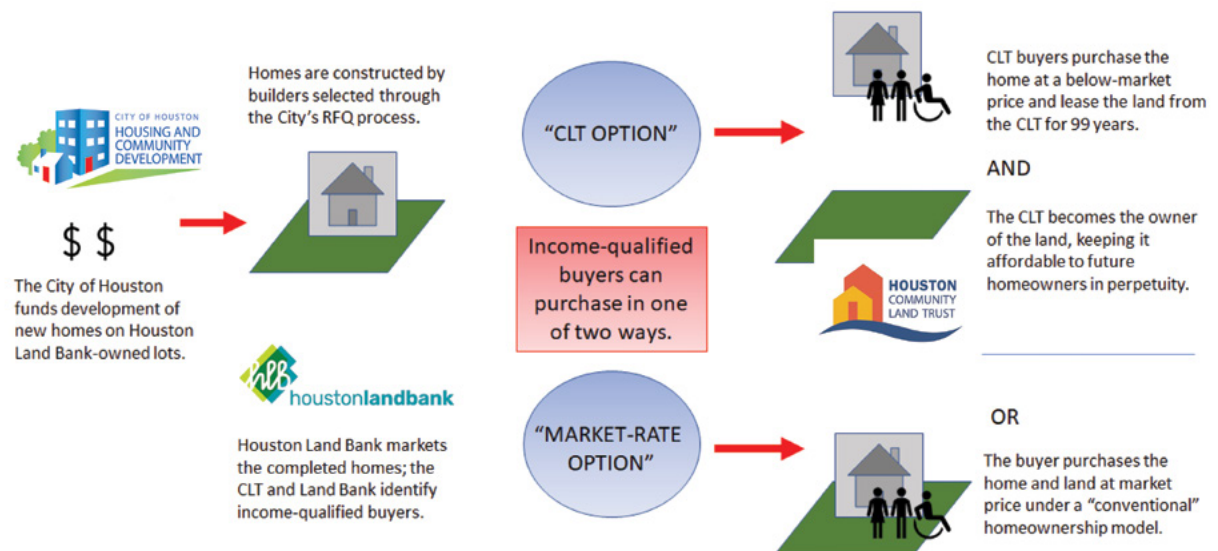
CITY OF HOUSTON
HOUSING AND COMMUNITY DEVELOPMENT

$ $

The City of Houston funds development of new homes on Houston Land Bank-owned lots.

Homes are constructed by builders selected through the City's RFQ process.

hlb houstonlandbank

Houston Land Bank markets the completed homes; the CLT and Land Bank identify income-qualified buyers.

"CLT OPTION"

Income-qualified buyers can purchase in one of two ways.

"MARKET-RATE OPTION"

CLT buyers purchase the home at a below-market price and lease the land from the CLT for 99 years.

AND

The CLT becomes the owner of the land, keeping it affordable to future homeowners in perpetuity.

HOUSTON COMMUNITY LAND TRUST

OR

The buyer purchases the home and land at market price under a "conventional" homeownership model.